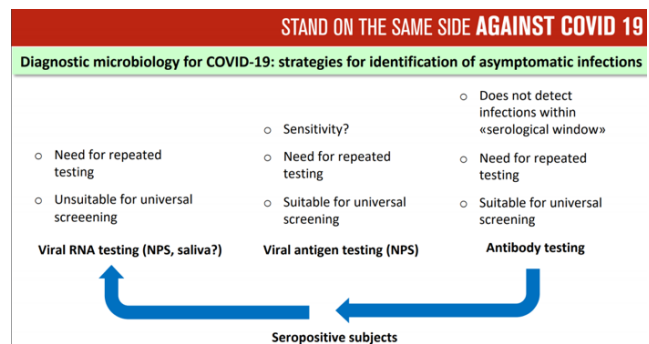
STAND ON THE SAME SIDE AGAINST COVID 19

Diagnostic microbiology for COVID-19: strategies for identification of asymptomatic infections

- Need for repeated testing
- Unsuitable for universal sceeening

Viral RNA testing (NPS, saliva?)

- Sensitivity?
- Need for repeated testing
- Suitable for universal screening

Viral antigen testing (NPS)

- Does not detect infections within «serological window»
- Need for repeated testing
- Suitable for universal screening

Antibody testing

Seropositive subjects